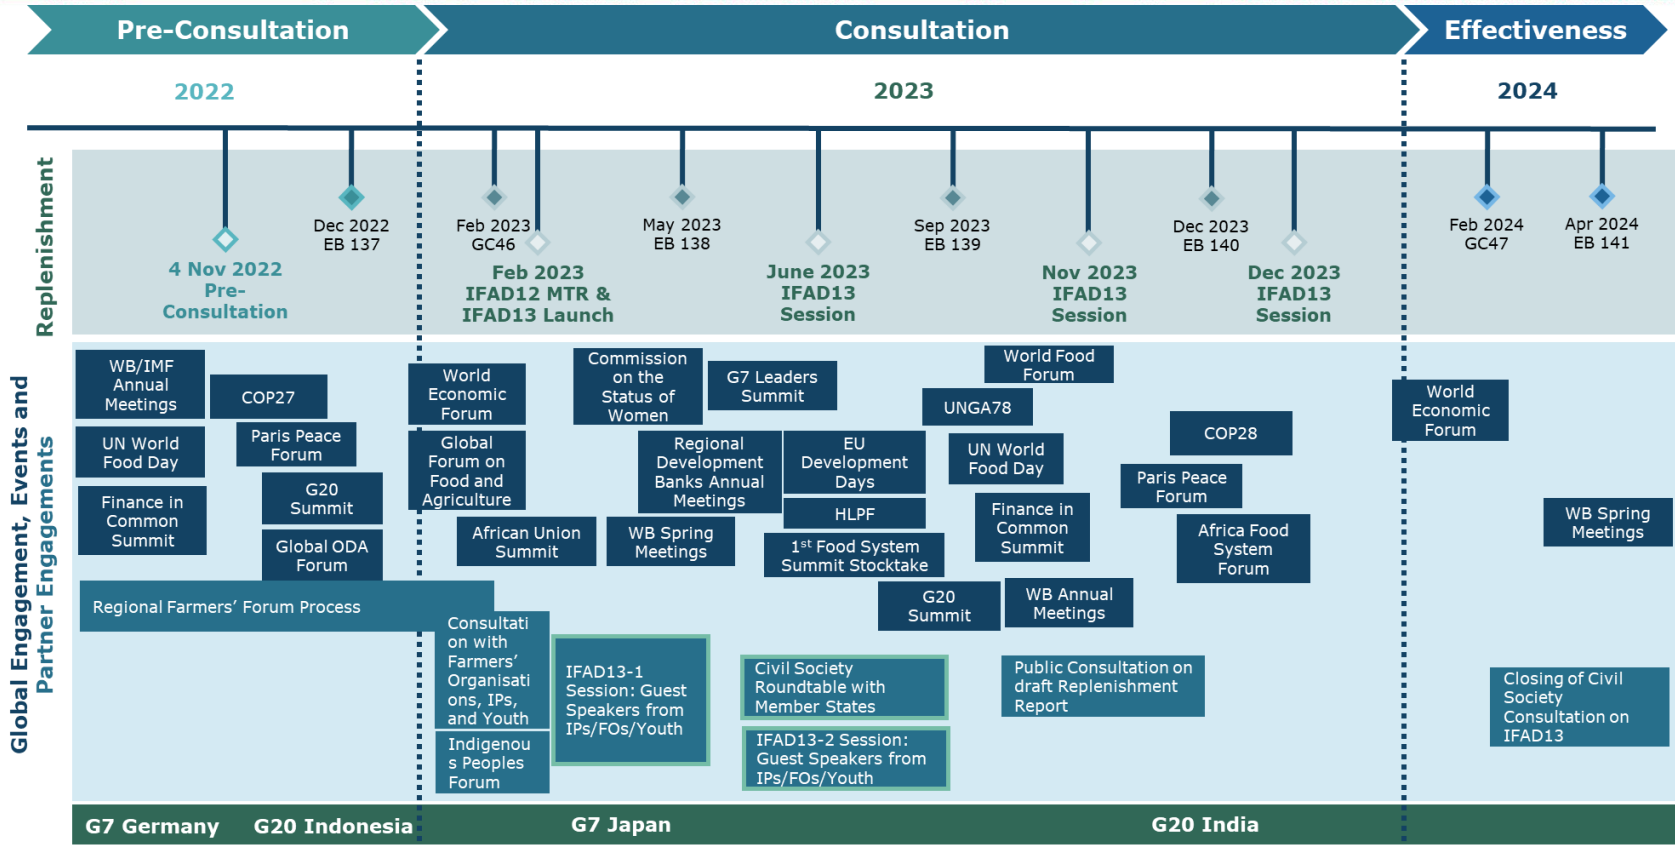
Pre-Consultation

Consultation

Effectiveness

2022

2023

2024

Replenishment

4 Nov 2022 Pre-Consultation

Dec 2022 EB 137

Feb 2023 GC46

Feb 2023 IFAD12 MTR & IFAD13 Launch

May 2023 EB 138

June 2023 IFAD13 Session

Sep 2023 EB 139

Nov 2023 IFAD13 Session

Dec 2023 EB 140

Dec 2023 IFAD13 Session

Feb 2024 GC47

Apr 2024 EB 141

Global Engagement, Events and Partner Engagements

WB/IMF Annual Meetings

COP27

UN World Food Day

Paris Peace Forum

Finance in Common Summit

G20 Summit

Global ODA Forum

Regional Farmers' Forum Process

World Economic Forum

Global Forum on Food and Agriculture

Commission on the Status of Women

G7 Leaders Summit

Regional Development Banks Annual Meetings

EU Development Days

HLPF

African Union Summit

WB Spring Meetings

$1^{st}$ Food System Summit Stocktake

Consultation with Farmers' Organisations, IPs, and Youth

Indigenous Peoples Forum

IFAD13-1 Session: Guest Speakers from IPs/FOs/Youth

Civil Society Roundtable with Member States

IFAD13-2 Session: Guest Speakers from IPs/FOs/Youth

World Food Forum

UNGA78

UN World Food Day

Finance in Common Summit

G20 Summit

WB Annual Meetings

Public Consultation on draft Replenishment Report

COP28

Paris Peace Forum

Africa Food System Forum

World Economic Forum

WB Spring Meetings

Closing of Civil Society Consultation on IFAD13

G7 Germany

G20 Indonesia

G7 Japan

G20 India